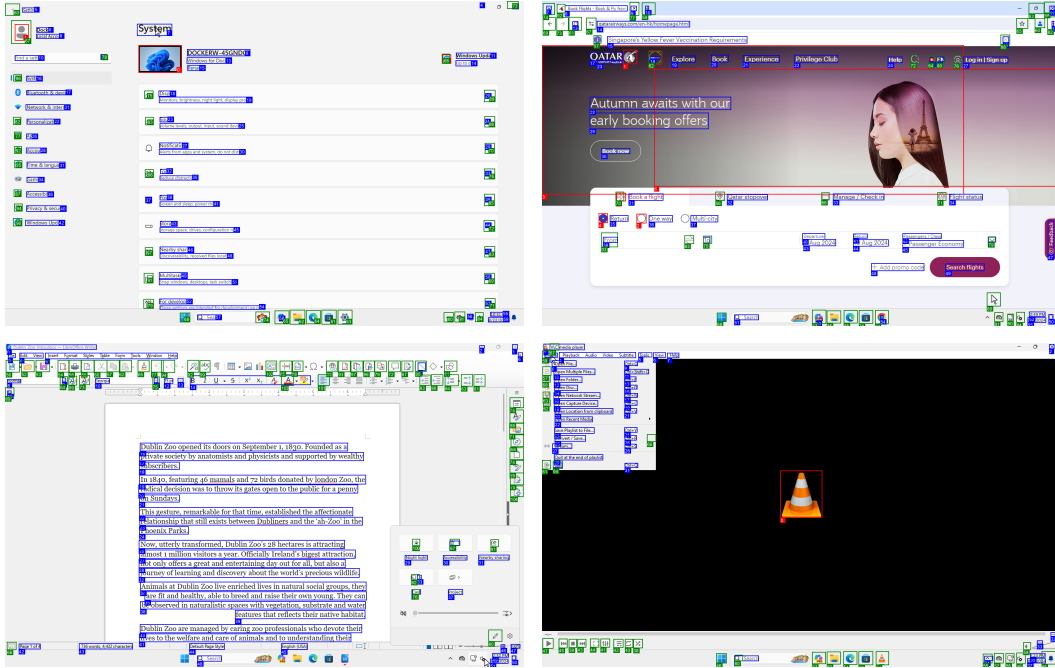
System

DOCKERW-4SGNQ
Windows for Doc

Windows Upd

Find a setti

Bluetooth & devi
Network & inte
Personaliza
Apps
Accou
Time & langua
Gaming
Accessib
Privacy & secu
Windows Upda

Display
Monitors, brightness, night light, display prof

Sound
Volume levels, output, input, sound devi

Notifications
Alerts from apps and system, do not dist

Power
Sleep, battery usage

Storage
Storage space, drives, configuration rul

Nearby sharing
Discoverability, received files locat

Multitasking
Snap windows, desktops, task switchi

Book Flights - Book & Fly fro

qatarairways.com/en-kh/homepage.html

Singapore's Yellow Fever Vaccination Requirements

QATAR
Explore
Book
Experience
Privilege Club
Help
Log in | Sign up

Autumn awaits with our early booking offers

Book now

Book a flight
Qatar stopover
Manage / Check in
Flight status

Return
One way
Multi-city

Departure
Aug 2024
Return
Aug 2024
Passengers / Class
1 Passenger Economy

Add promo code
Search flights

Feedback

Edit
View
Insert
Format
Styles
Table
Form
Tools
Window
Help

Dublin Zoo opened its doors on September 1, 1830. Founded as a private society by anatomists and physicists and supported by wealthy subscribers.

In 1840, featuring 46 mamals and 72 birds donated by London Zoo, the radical decision was to throw its gates open to the public for a penny on Sundays.

This gesture, remarkable for that time, established the affectionate relationship that still exists between Dubliners and the 'ah-Zoo' in the Phoenix Parks.

Now, utterly transformed, Dublin Zoo's 28 hectares is attracting almost 1 million visitors a year. Officially Ireland's bigest attraction, it not only offers a great and entertaining day out for all, but also a journey of learning and discovery about the world's precious wildlife.

Animals at Dublin Zoo live enriched lives in natural social groups, they are fit and healthy, able to breed and raise their own young. They can be observed in naturalistic spaces with vegetation, substrate and water features that reflects their native habitat.

Dublin Zoo are managed by caring zoo professionals who devote their lives to the welfare and care of animals and to understanding their

Page 1 of 1
136 words, 4,402 characters
Default Page Style
English (USA)

Media
Playback
Audio
Video
Subtitle
Tools
View
Help

Open File...
Open Multiple Files...
Open Folder...
Open Disc...
Open Network Stream...
Open Capture Device...
Open Location from clipboard
Open Recent Media
Save Playlist to File...
Convert / Save...
Stream...
Quit at the end of playlist
Quit

Search